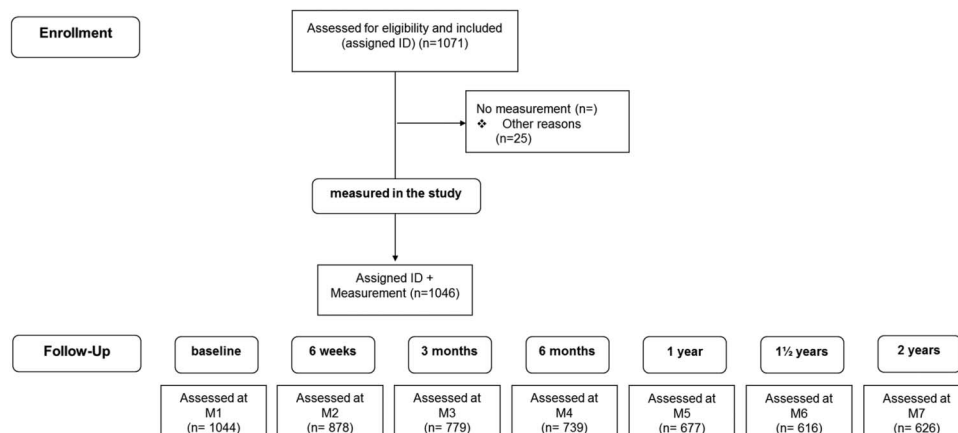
Enrollment

Assessed for eligibility and included (assigned ID) (n=1071)

No measurement (n=)
❖ Other reasons (n=25)

measured in the study

Assigned ID + Measurement (n=1046)

Follow-Up

baseline

6 weeks

3 months

6 months

1 year

1½ years

2 years

Assessed at M1 (n= 1044)

Assessed at M2 (n= 878)

Assessed at M3 (n= 779)

Assessed at M4 (n= 739)

Assessed at M5 (n= 677)

Assessed at M6 (n= 616)

Assessed at M7 (n= 626)